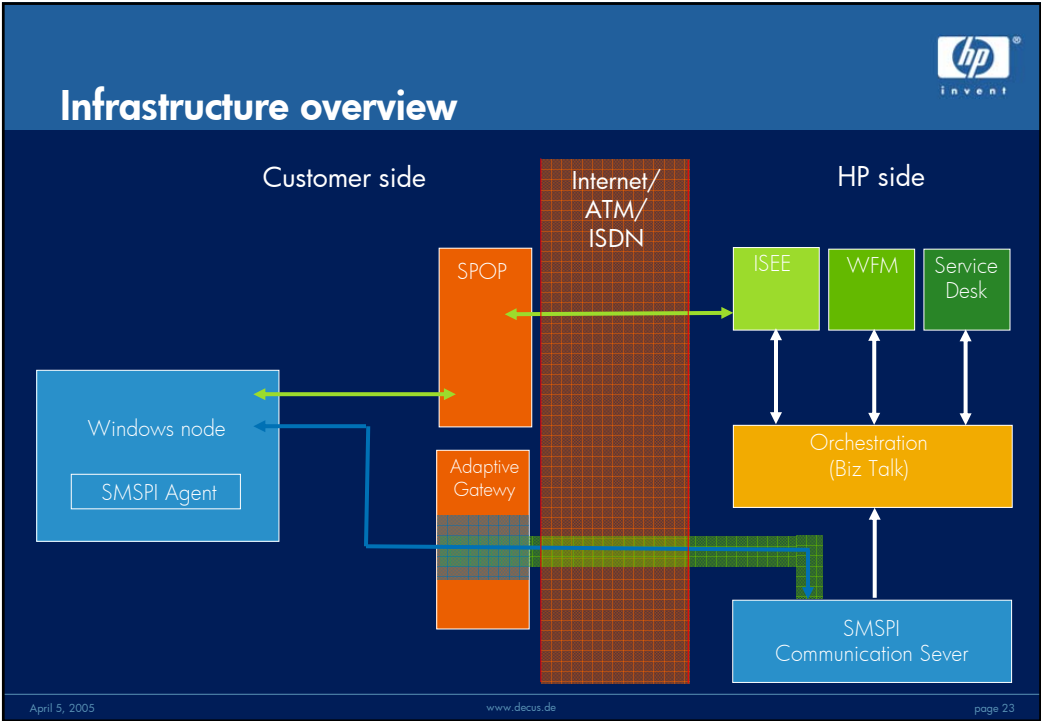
hp
invent

Infrastructure overview

Customer side

Internet/
ATM/
ISDN

HP side

SPOP

ISEE

WFM

Service Desk

Windows node

SMSPI Agent

Adaptive Gatewy

Orchestration
(Biz Talk)

SMSPI
Communication Sever

April 5, 2005

www.decus.de

page 23